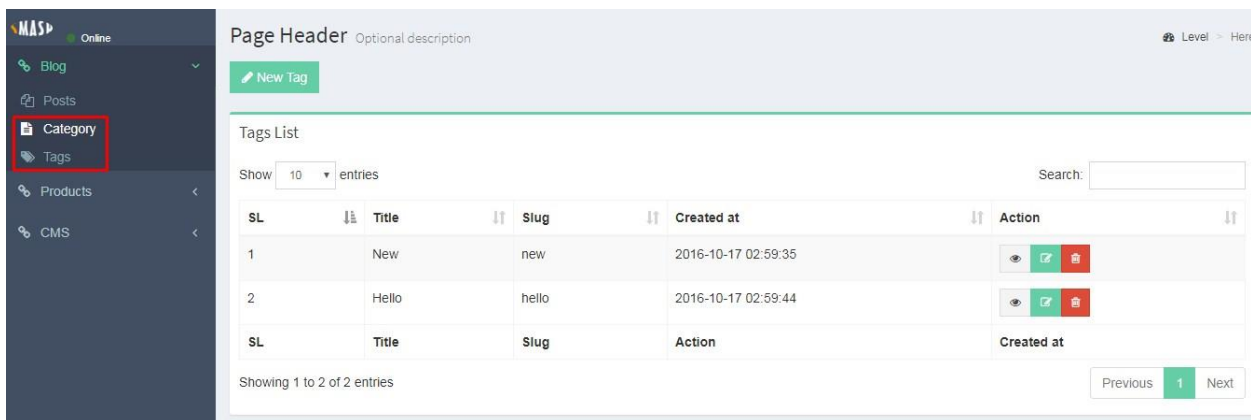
MAS Online

Blog

Posts

Category

Tags

Products

CMS

Page Header Optional description

Level > Here

New Tag

Tags List

Show 10 entries

Search:

| SL | Title | Slug | Created at | Action |
|---|---|---|---|---|
| 1 | New | new | 2016-10-17 02:59:35 | |
| 2 | Hello | hello | 2016-10-17 02:59:44 | |
| SL | Title | Slug | Action | Created at |

Showing 1 to 2 of 2 entries

Previous 1 Next